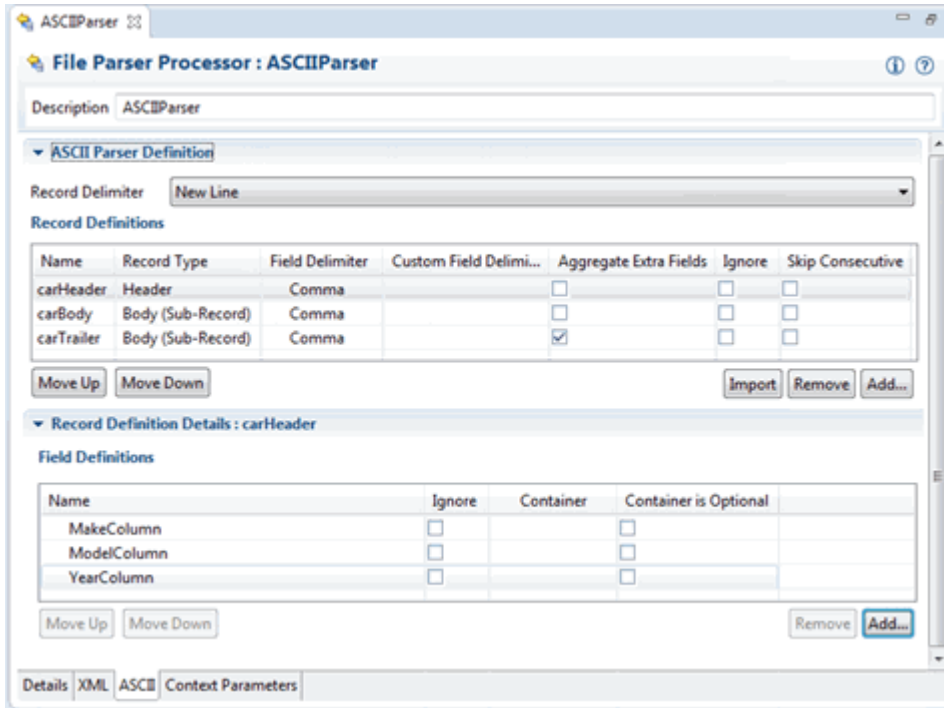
ASCIIParser ☒

File Parser Processor : ASCIIParser

Description ASCIIParser

ASCII Parser Definition

Record Delimiter New Line

Record Definitions

| Name | Record Type | Field Delimiter | Custom Field Delimi... | Aggregate Extra Fields | Ignore | Skip Consecutive |
|---|---|---|---|---|---|---|
| carHeader | Header | Comma | | ☐ | ☐ | ☐ |
| carBody | Body (Sub-Record) | Comma | | ☐ | ☐ | ☐ |
| carTrailer | Body (Sub-Record) | Comma | | ☑ | ☐ | ☐ |

Move Up Move Down Import Remove Add...

Record Definition Details : carHeader

Field Definitions

| Name | Ignore | Container | Container is Optional |
|---|---|---|---|
| MakeColumn | ☐ | | ☐ |
| ModelColumn | ☐ | | ☐ |
| YearColumn | ☐ | | ☐ |

Move Up Move Down Remove Add...

Details XML ASCII Context Parameters